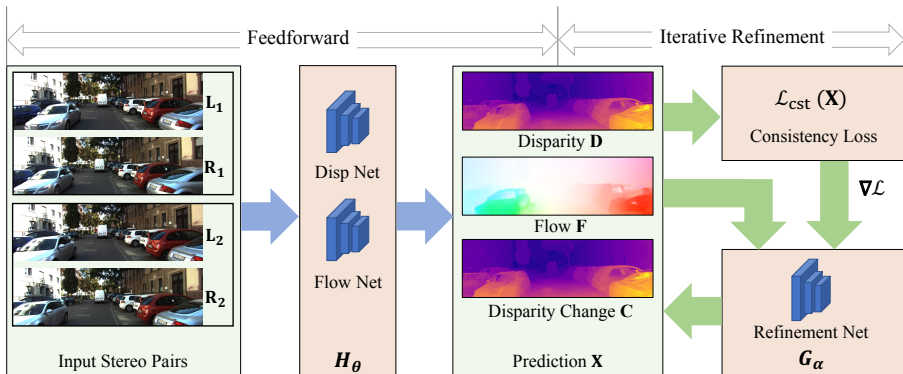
Feedforward

Iterative Refinement

$\mathbf{L_1}$

$\mathbf{R_1}$

$\mathbf{L_2}$

$\mathbf{R_2}$

Input Stereo Pairs

Disp Net

Flow Net

$\boldsymbol{H_\theta}$

Disparity $\mathbf{D}$

Flow $\mathbf{F}$

Disparity Change $\mathbf{C}$

Prediction $\mathbf{X}$

$\mathcal{L}_{\text{cst}}(\mathbf{X})$

Consistency Loss

$\boldsymbol{\nabla}\mathcal{L}$

Refinement Net

$\boldsymbol{G_\alpha}$